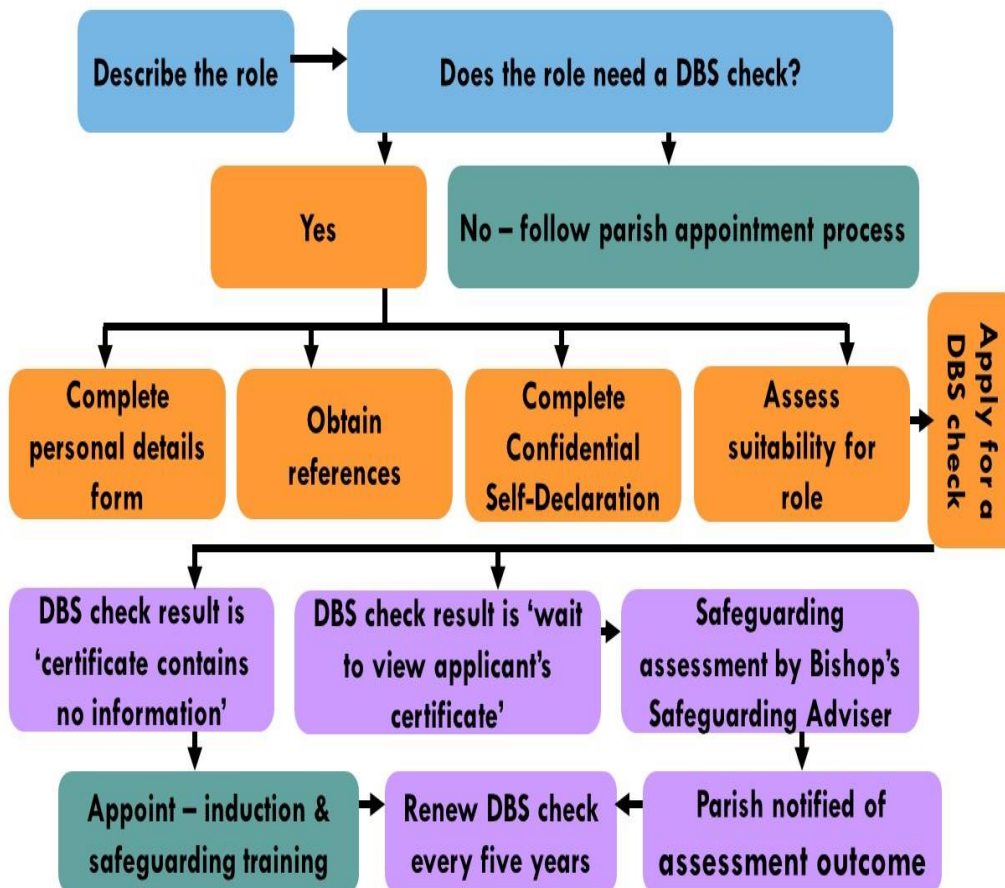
Describe the role

Does the role need a DBS check?

Yes

No – follow parish appointment process

Complete personal details form

Obtain references

Complete Confidential Self-Declaration

Assess suitability for role

Apply for a DBS check

DBS check result is 'certificate contains no information'

DBS check result is 'wait to view applicant's certificate'

Safeguarding assessment by Bishop's Safeguarding Adviser

Appoint – induction & safeguarding training

Renew DBS check every five years

Parish notified of assessment outcome